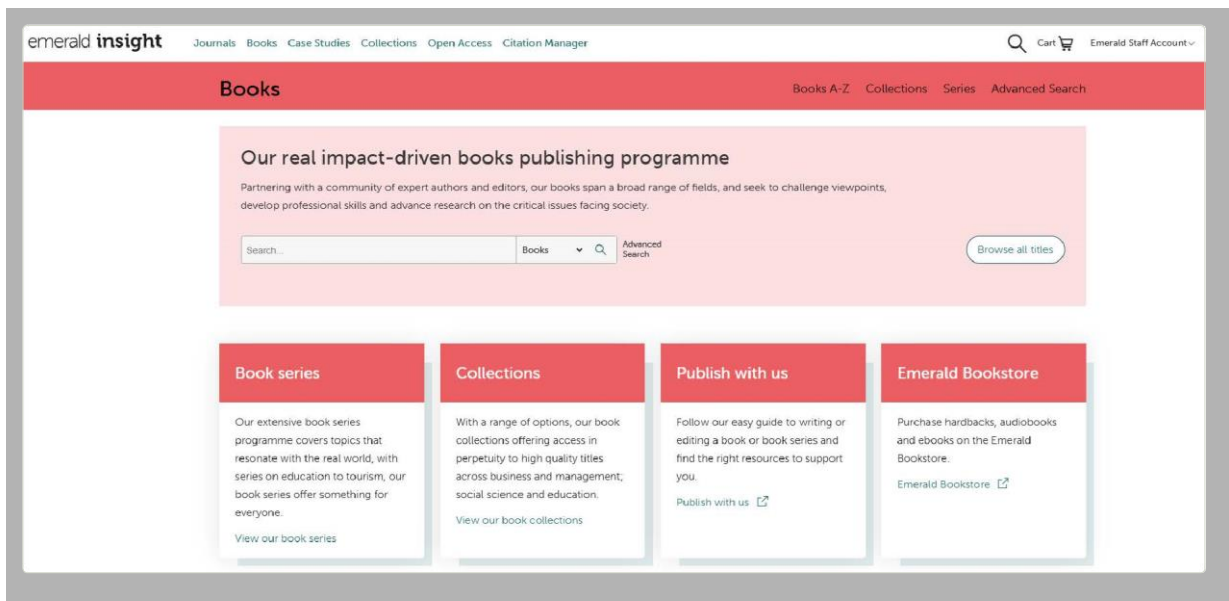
emerald insight Journals Books Case Studies Collections Open Access Citation Manager

Cart Emerald Staff Account

Books

Books A-Z Collections Series Advanced Search

Our real impact-driven books publishing programme

Partnering with a community of expert authors and editors, our books span a broad range of fields, and seek to challenge viewpoints, develop professional skills and advance research on the critical issues facing society.

Search...

Books

Advanced Search

Browse all titles

Book series

Our extensive book series programme covers topics that resonate with the real world, with series on education to tourism, our book series offer something for everyone.

View our book series

Collections

With a range of options, our book collections offering access in perpetuity to high quality titles across business and management; social science and education.

View our book collections

Publish with us

Follow our easy guide to writing or editing a book or book series and find the right resources to support you.

Publish with us

Emerald Bookstore

Purchase hardbacks, audiobooks and ebooks on the Emerald Bookstore.

Emerald Bookstore